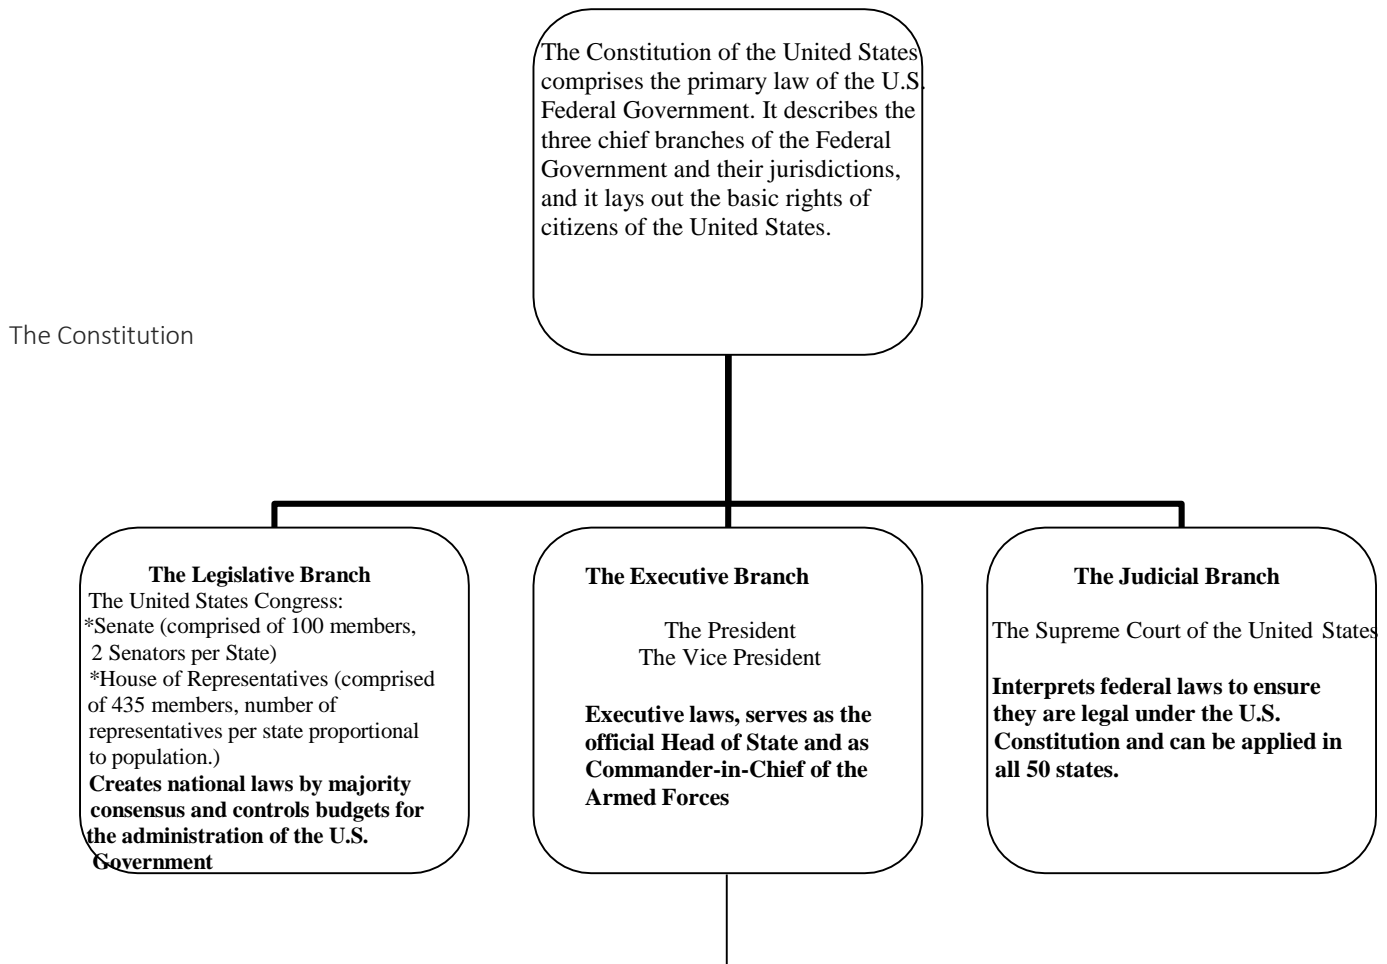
The Constitution of the United States comprises the primary law of the U.S. Federal Government. It describes the three chief branches of the Federal Government and their jurisdictions, and it lays out the basic rights of citizens of the United States.

The Constitution

**The Legislative Branch**
The United States Congress:
*Senate (comprised of 100 members, 2 Senators per State)
*House of Representatives (comprised of 435 members, number of representatives per state proportional to population.)
**Creates national laws by majority consensus and controls budgets for the administration of the U.S. Government**

**The Executive Branch**

The President
The Vice President

**Executive laws, serves as the official Head of State and as Commander-in-Chief of the Armed Forces**

**The Judicial Branch**

The Supreme Court of the United States

**Interprets federal laws to ensure they are legal under the U.S. Constitution and can be applied in all 50 states.**